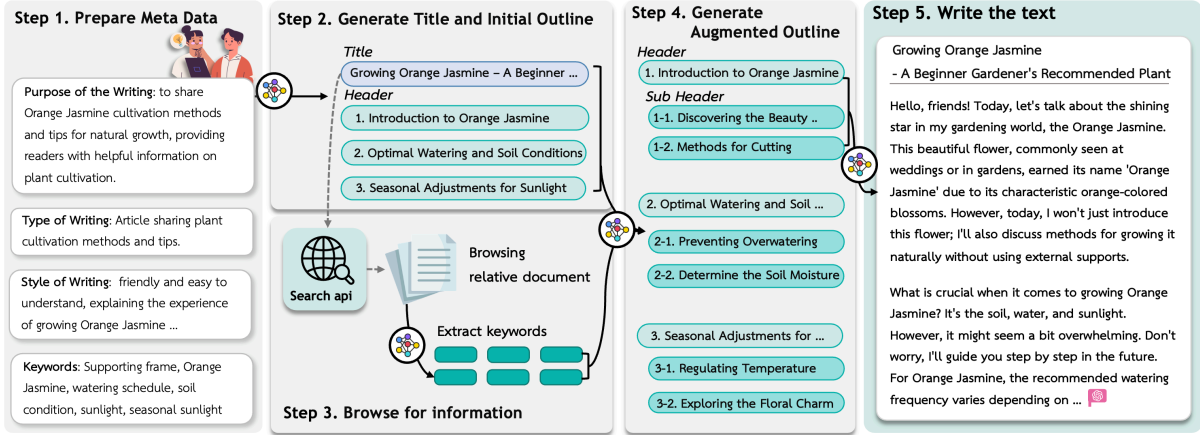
Step 1. Prepare Meta Data

Purpose of the Writing: to share Orange Jasmine cultivation methods and tips for natural growth, providing readers with helpful information on plant cultivation.

Type of Writing: Article sharing plant cultivation methods and tips.

Style of Writing: friendly and easy to understand, explaining the experience of growing Orange Jasmine ...

Keywords: Supporting frame, Orange Jasmine, watering schedule, soil condition, sunlight, seasonal sunlight

Step 2. Generate Title and Initial Outline

Title

Growing Orange Jasmine – A Beginner ...

Header

1. Introduction to Orange Jasmine

2. Optimal Watering and Soil Conditions

3. Seasonal Adjustments for Sunlight

Search api

Browsing relative document

Extract keywords

Step 3. Browse for information

Step 4. Generate Augmented Outline

Header

1. Introduction to Orange Jasmine

Sub Header

1-1. Discovering the Beauty ..

1-2. Methods for Cutting

2. Optimal Watering and Soil ...

2-1. Preventing Overwatering

2-2. Determine the Soil Moisture

3. Seasonal Adjustments for ...

3-1. Regulating Temperature

3-2. Exploring the Floral Charm

Step 5. Write the text

Growing Orange Jasmine
- A Beginner Gardener's Recommended Plant

Hello, friends! Today, let's talk about the shining star in my gardening world, the Orange Jasmine. This beautiful flower, commonly seen at weddings or in gardens, earned its name 'Orange Jasmine' due to its characteristic orange-colored blossoms. However, today, I won't just introduce this flower; I'll also discuss methods for growing it naturally without using external supports.

What is crucial when it comes to growing Orange Jasmine? It's the soil, water, and sunlight. However, it might seem a bit overwhelming. Don't worry, I'll guide you step by step in the future. For Orange Jasmine, the recommended watering frequency varies depending on ...